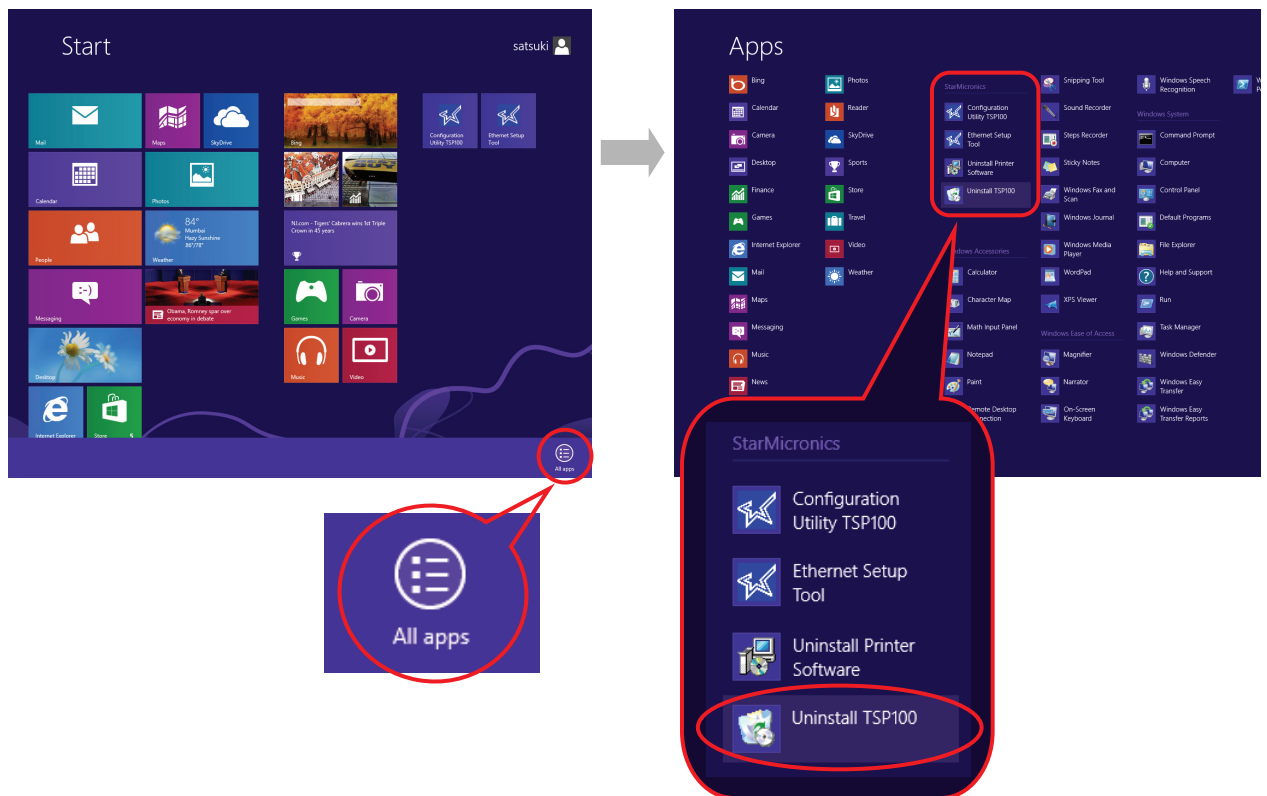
Start

satsuki

Mail

Maps

SkyDrive

Bing

Configuration Utility TSP100

Ethernet Setup Tool

Calendar

Photos

People

84°
Mumbai
Hazy Sunshine
86°/78°

Weather

NJ.com - Tigers' Cabrera wins 1st Triple Crown in 45 years

Messaging

Obama, Romney spar over economy in debate

Games

Camera

Music

Video

Desktop

Internet Explorer

Store

All apps

Apps

Bing
Calendar
Camera
Desktop
Finance
Games
Internet Explorer
Mail
Maps
Messaging
Music
News

Photos
Reader
SkyDrive
Sports
Store
Travel
Video
Weather

StarMicronics
Configuration Utility TSP100
Ethernet Setup Tool
Uninstall Printer Software
Uninstall TSP100

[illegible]dows Accessories
Calculator
Character Map
Math Input Panel
Notepad
Paint
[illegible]emote Desktop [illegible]nection

Snipping Tool
Sound Recorder
Steps Recorder
Sticky Notes
Windows Fax and Scan
Windows Journal
Windows Media Player
WordPad
XPS Viewer

Windows Ease of Access
Magnifier
Narrator
On-Screen Keyboard

Windows Speech Recognition

Windows System
Command Prompt
Computer
Control Panel
Default Programs
File Explorer
Help and Support
Run
Task Manager
Windows Defender
Windows Easy Transfer
Windows Easy Transfer Reports

StarMicronics

Configuration Utility TSP100

Ethernet Setup Tool

Uninstall Printer Software

Uninstall TSP100